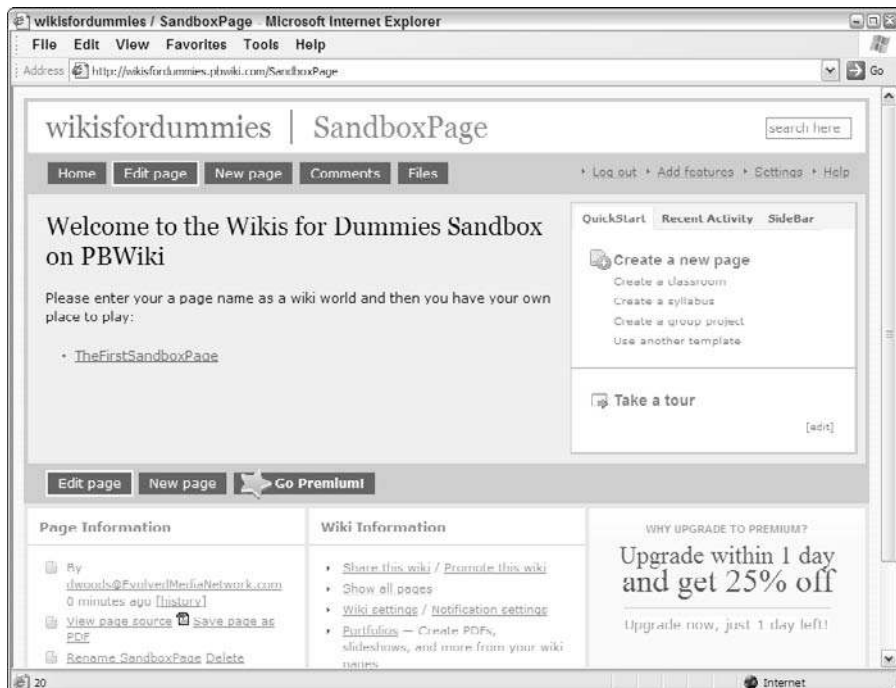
wikisfordummies / SandboxPage - Microsoft Internet Explorer
File Edit View Favorites Tools Help
Address http://wikisfordummies.pbwiki.com/SandboxPage
Go

wikisfordummies | SandboxPage
search here

Home Edit page New page Comments Files
Log out Add features Settings Help

Welcome to the Wikis for Dummies Sandbox on PBWiki

Please enter your a page name as a wiki world and then you have your own place to play:

• TheFirstSandboxPage

QuickStart Recent Activity SideBar

Create a new page
Create a classroom
Create a syllabus
Create a group project
Use another template

Take a tour
[edit]

Edit page New page Go Premium!

Page Information

By dwoods@EvolvedMediaNetwork.com 0 minutes ago [history]
View page source Save page as PDF
Rename SandboxPage Delete

Wiki Information

• Share this wiki / Promote this wiki
• Show all pages
• Wiki settings / Notification settings
• Portfolios — Create PDFs, slideshows, and more from your wiki pages

WHY UPGRADE TO PREMIUM?
Upgrade within 1 day and get 25% off
Upgrade now, just 1 day left!

20
Internet